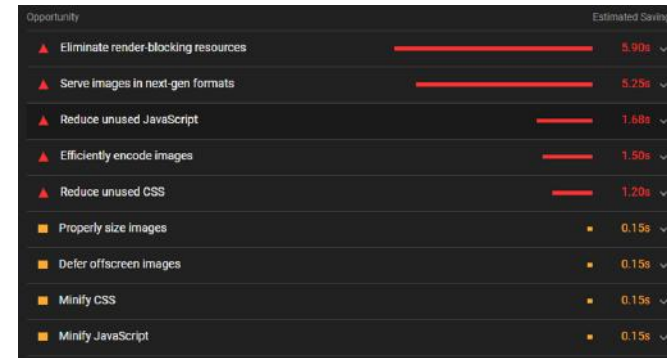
| Opportunity | Estimated Savin |
|---|---|
| Eliminate render-blocking resources | 5.90s |
| Serve images in next-gen formats | 5.25s |
| Reduce unused JavaScript | 1.68s |
| Efficiently encode images | 1.50s |
| Reduce unused CSS | 1.20s |
| Properly size images | 0.15s |
| Defer offscreen images | 0.15s |
| Minify CSS | 0.15s |
| Minify JavaScript | 0.15s |